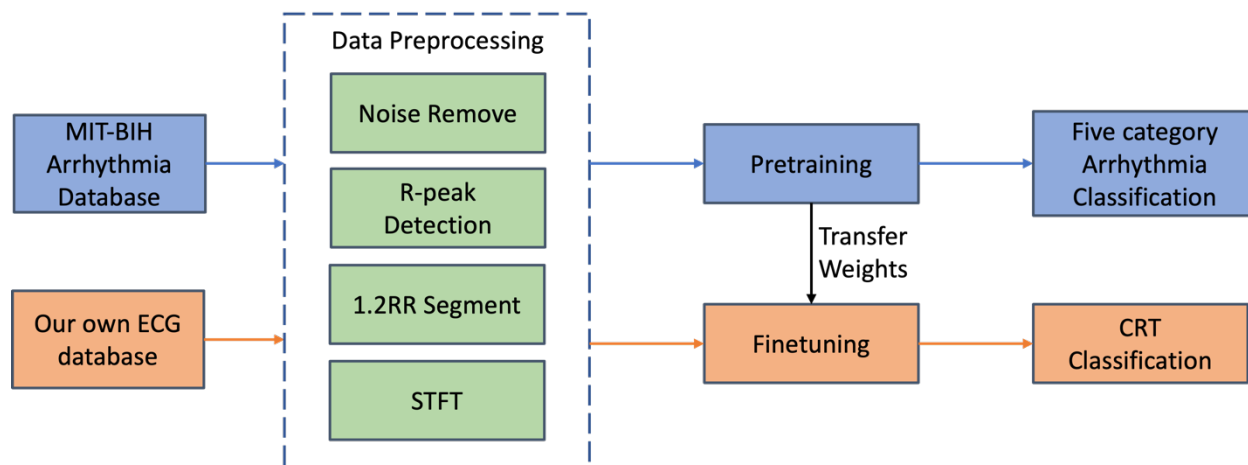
MIT-BIH Arrhythmia Database

Our own ECG database

Data Preprocessing

Noise Remove

R-peak Detection

1.2RR Segment

STFT

Pretraining

Transfer Weights

Finetuning

Five category Arrhythmia Classification

CRT Classification